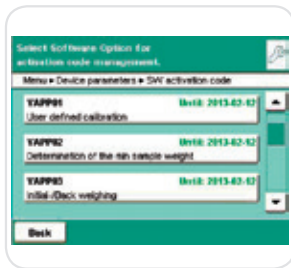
Select Software Option for activation code management.

Menu ▸ Device parameters ▸ SW activation code

YAPP01
Until: 2013-02-12
User defined calibration

YAPP02
Until: 2013-02-12
Determination of the min sample weight

YAPP03
Until: 2013-02-12
Initial-/Back weighing

Back